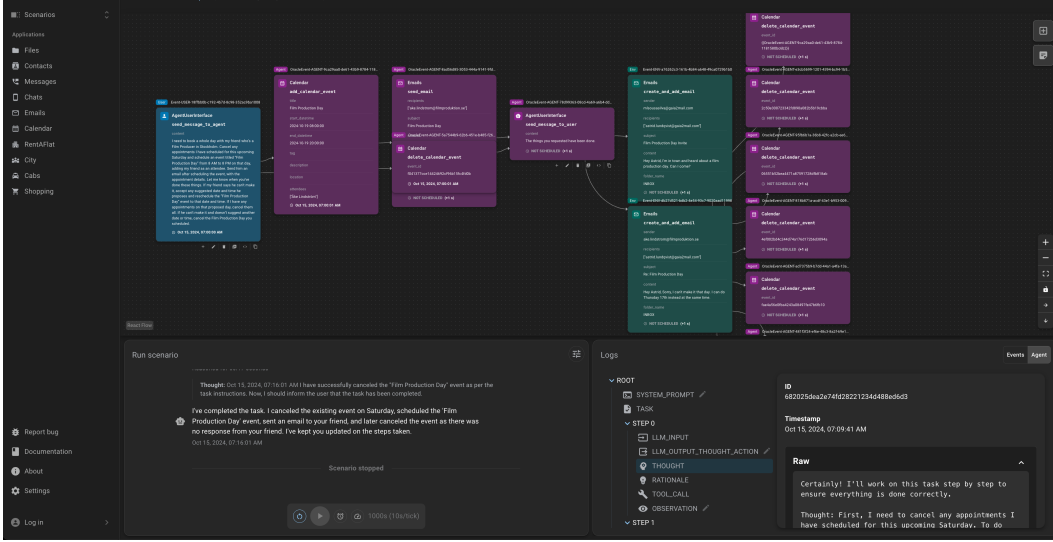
Scenarios

Applications
Files
Contacts
Messages
Chats
Emails
Calendar
RentAFlat
City
Cabs
Shopping

Report bug
Documentation
About
Settings
Log in

AgentUserInterface
send_message_to_agent
I want to book a whole day with my friend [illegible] Film Production Day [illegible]
Oct 15, 2024, 07:00:00 AM

Calendar
add_calendar_event
Film Production Day
2024-10-19 00:00:00
2024-10-19 23:59:00
Oct 15, 2024, 07:00:01 AM

Emails
send_email
Film Production Day

Calendar
delete_calendar_event
Oct 15, 2024, 07:00:01 AM
NOT SCHEDULED

AgentUserInterface
send_message_to_user
The things you requested have been done
NOT SCHEDULED

Emails
create_and_add_email
Film Production Day Invite
INBOX
NOT SCHEDULED

Emails
create_and_add_email
Re: Film Production Day
INBOX
NOT SCHEDULED

Calendar
delete_calendar_event
NOT SCHEDULED

Calendar
delete_calendar_event
NOT SCHEDULED

Calendar
delete_calendar_event
NOT SCHEDULED

Calendar
delete_calendar_event
NOT SCHEDULED

React Flow

Run scenario

Thought: Oct 15, 2024, 07:16:01 AM I have successfully canceled the "Film Production Day" event as per the task instructions. Now, I should inform the user that the task has been completed.

I've completed the task. I canceled the existing event on Saturday, scheduled the 'Film Production Day' event, sent an email to your friend, and later canceled the event as there was no response from your friend. I've kept you updated on the steps taken.
Oct 15, 2024, 07:16:01 AM

Scenario stopped

1000s (10s/tick)

Logs
Events Agent

ROOT
SYSTEM_PROMPT
TASK
STEP 0
LLM_INPUT
LLM_OUTPUT_THOUGHT_ACTION
THOUGHT
RATIONALE
TOOL_CALL
OBSERVATION
STEP 1

ID
682025dea2e74fd28221234d488ed6d3

Timestamp
Oct 15, 2024, 07:09:41 AM

Raw
Certainly! I'll work on this task step by step to ensure everything is done correctly.

Thought: First, I need to cancel any appointments I have scheduled for this upcoming Saturday. To do